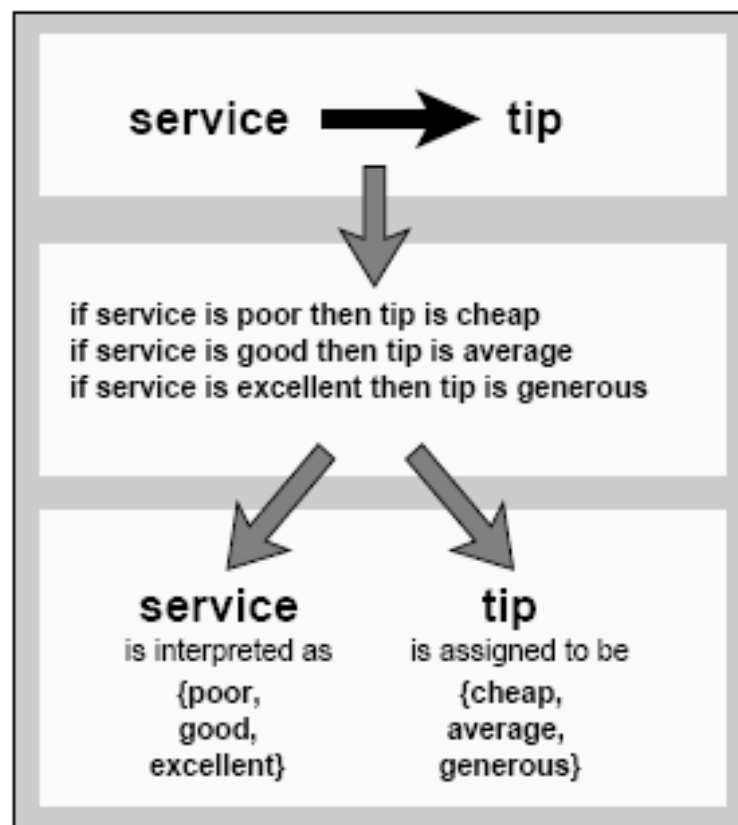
service tip

if service is poor then tip is cheap
if service is good then tip is average
if service is excellent then tip is generous

service
is interpreted as
{poor,
good,
excellent}

tip
is assigned to be
{cheap,
average,
generous}